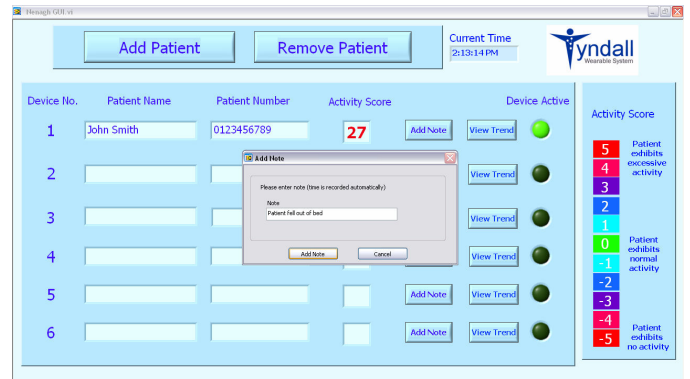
Hexagh GUI.vi

Add Patient

Remove Patient

Current Time
2:13:14 PM

Tyndall
Wearable System

Device No.
Patient Name
Patient Number
Activity Score
Device Active

1
John Smith
0123456789
27
Add Note
View Trend

2
View Trend

3
View Trend

4
View Trend

5
Add Note
View Trend

6
Add Note
View Trend

Add Note
Please enter note (time is recorded automatically)
Note
Patient fell out of bed
Add Note
Cancel

Activity Score
5
4
3
2
1
0
-1
-2
-3
-4
-5
Patient exhibits excessive activity
Patient exhibits normal activity
Patient exhibits no activity